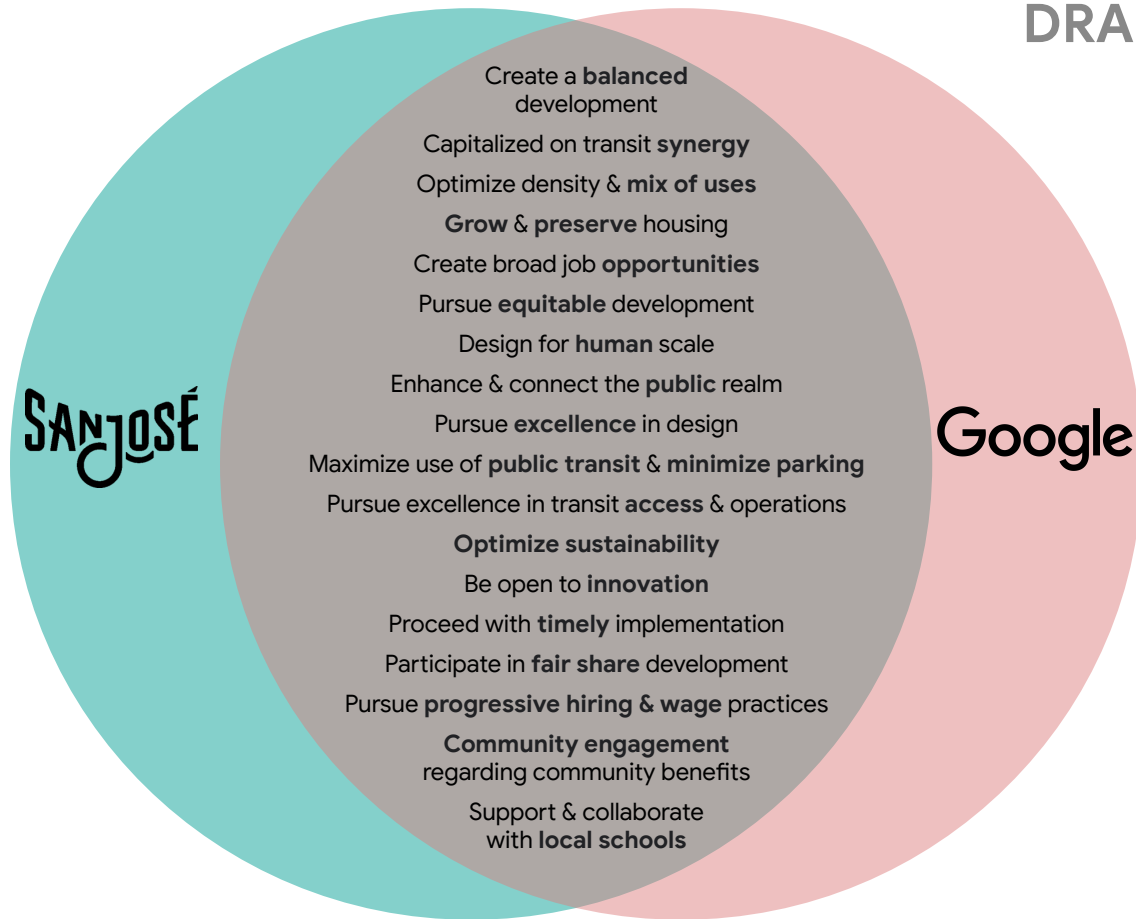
DRA

SANJOSÉ

Google

Create a balanced development

Capitalized on transit synergy

Optimize density & mix of uses

Grow & preserve housing

Create broad job opportunities

Pursue equitable development

Design for human scale

Enhance & connect the public realm

Pursue excellence in design

Maximize use of public transit & minimize parking

Pursue excellence in transit access & operations

Optimize sustainability

Be open to innovation

Proceed with timely implementation

Participate in fair share development

Pursue progressive hiring & wage practices

Community engagement regarding community benefits

Support & collaborate with local schools